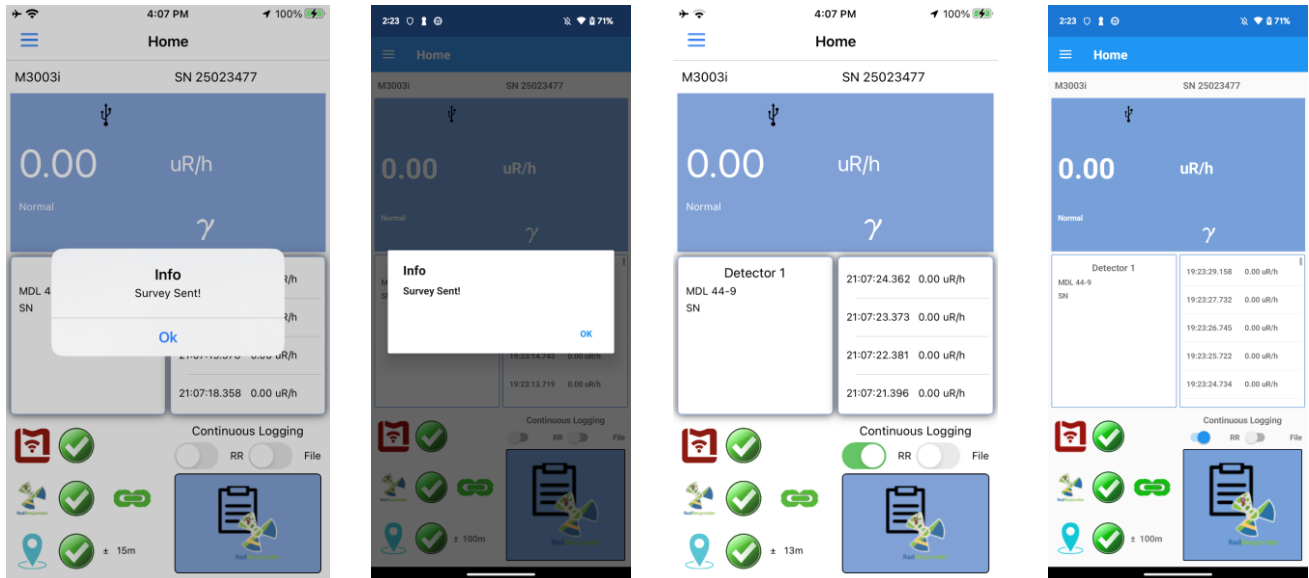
4:07 PM
100%
Home
M3003i
SN 25023477
0.00
uR/h
Normal
γ
Info
Survey Sent!
Ok
MDL 4
SN
R/h
R/h
21:07:19.378 0.00 uR/h
21:07:18.358 0.00 uR/h
Continuous Logging
RR
File
± 15m

2:23
71%
Home
M3003i
SN 25023477
0.00
uR/h
Normal
γ
Info
Survey Sent!
OK
19:23:14.743 0.00 uR/h
19:23:13.719 0.00 uR/h
Continuous Logging
RR
File
± 100m

4:07 PM
100%
Home
M3003i
SN 25023477
0.00
uR/h
Normal
γ
Detector 1
MDL 44-9
SN
21:07:24.362 0.00 uR/h
21:07:23.373 0.00 uR/h
21:07:22.381 0.00 uR/h
21:07:21.396 0.00 uR/h
Continuous Logging
RR
File
± 13m

2:23
71%
Home
M3003i
SN 25023477
0.00
uR/h
Normal
γ
Detector 1
MDL 44-9
SN
19:23:29.158 0.00 uR/h
19:23:27.732 0.00 uR/h
19:23:26.745 0.00 uR/h
19:23:25.722 0.00 uR/h
19:23:24.734 0.00 uR/h
Continuous Logging
RR
File
± 100m